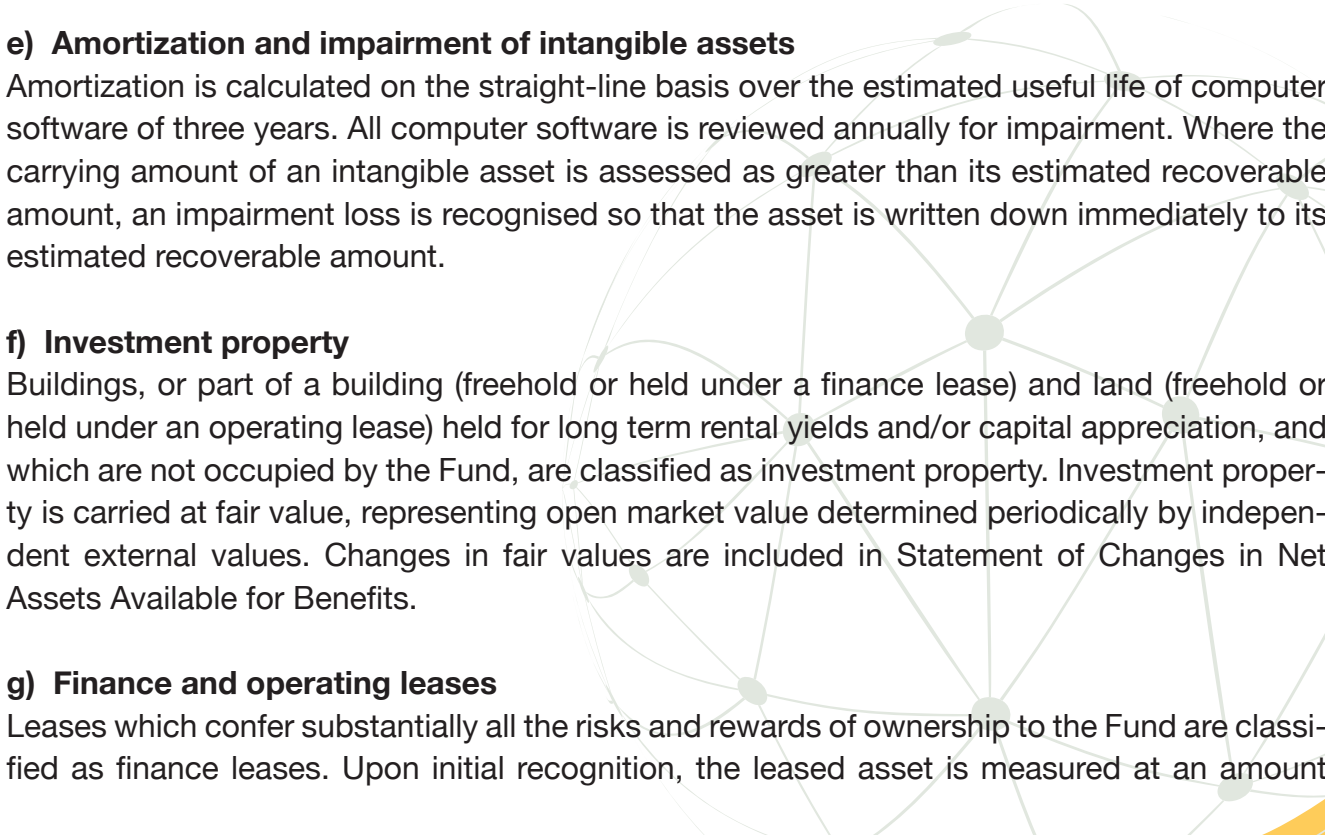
e) Amortization and impairment of intangible assets

Amortization is calculated on the straight-line basis over the estimated useful life of computer software of three years. All computer software is reviewed annually for impairment. Where the carrying amount of an intangible asset is assessed as greater than its estimated recoverable amount, an impairment loss is recognised so that the asset is written down immediately to its estimated recoverable amount.

f) Investment property

Buildings, or part of a building (freehold or held under a finance lease) and land (freehold or held under an operating lease) held for long term rental yields and/or capital appreciation, and which are not occupied by the Fund, are classified as investment property. Investment property is carried at fair value, representing open market value determined periodically by independent external values. Changes in fair values are included in Statement of Changes in Net Assets Available for Benefits.

g) Finance and operating leases

Leases which confer substantially all the risks and rewards of ownership to the Fund are classified as finance leases. Upon initial recognition, the leased asset is measured at an amount